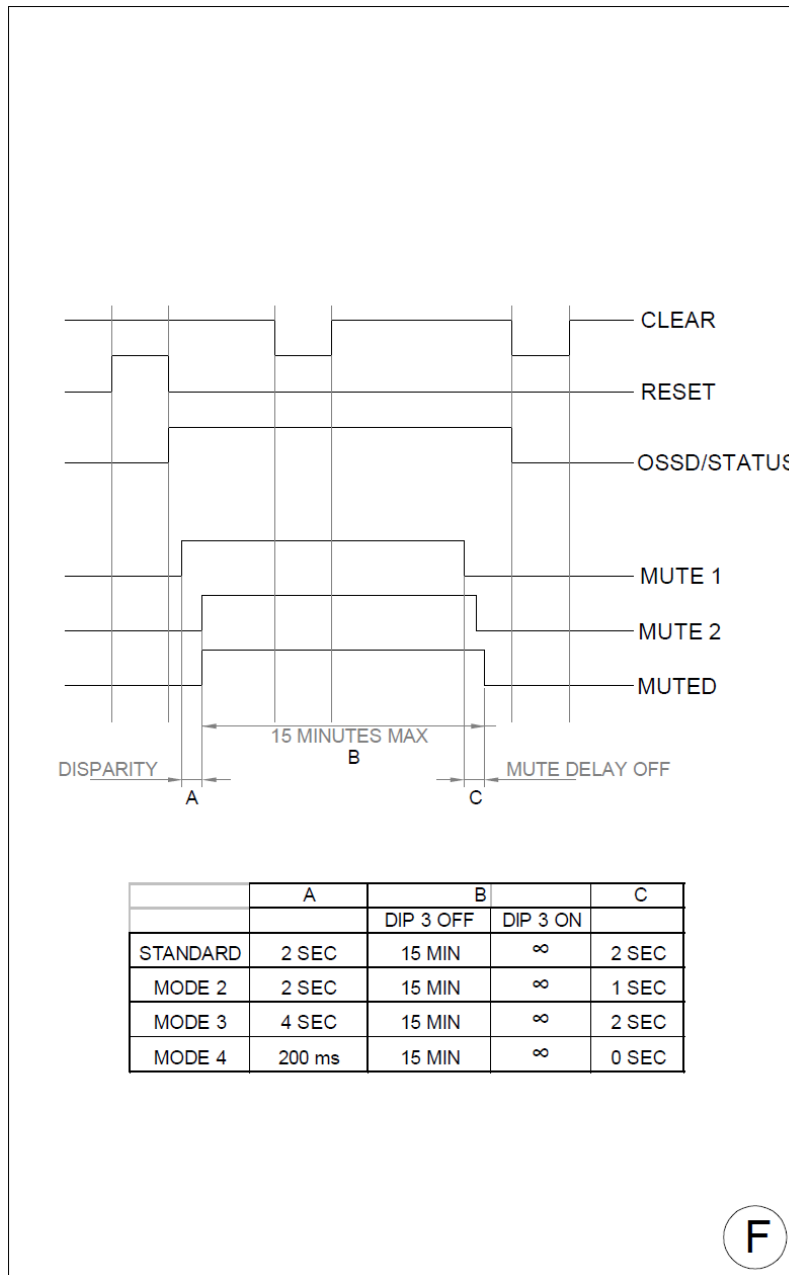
CLEAR

RESET

OSSD/STATUS

MUTE 1

MUTE 2

MUTED

15 MINUTES MAX
B

DISPARITY

A

C

MUTE DELAY OFF

| | A | B | | C |
|---|---|---|---|---|
| | | DIP 3 OFF | DIP 3 ON | |
| STANDARD | 2 SEC | 15 MIN | $\infty$ | 2 SEC |
| MODE 2 | 2 SEC | 15 MIN | $\infty$ | 1 SEC |
| MODE 3 | 4 SEC | 15 MIN | $\infty$ | 2 SEC |
| MODE 4 | 200 ms | 15 MIN | $\infty$ | 0 SEC |

F